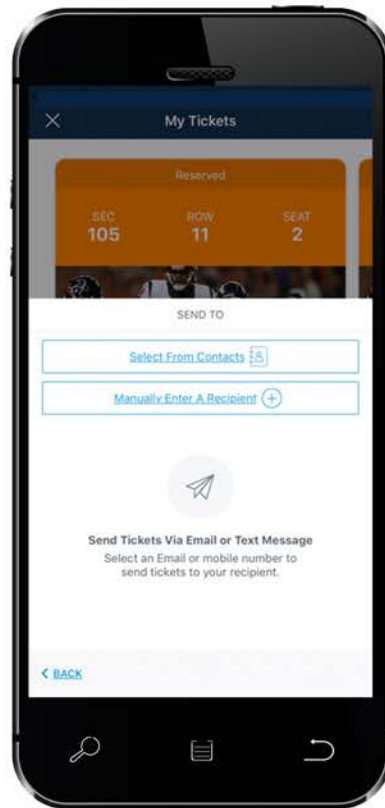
My Tickets

Reserved

SEC
105

ROW
11

SEAT
2

SEND TO

Select From Contacts

Manually Enter A Recipient

Send Tickets Via Email or Text Message

Select an Email or mobile number to send tickets to your recipient.

< BACK